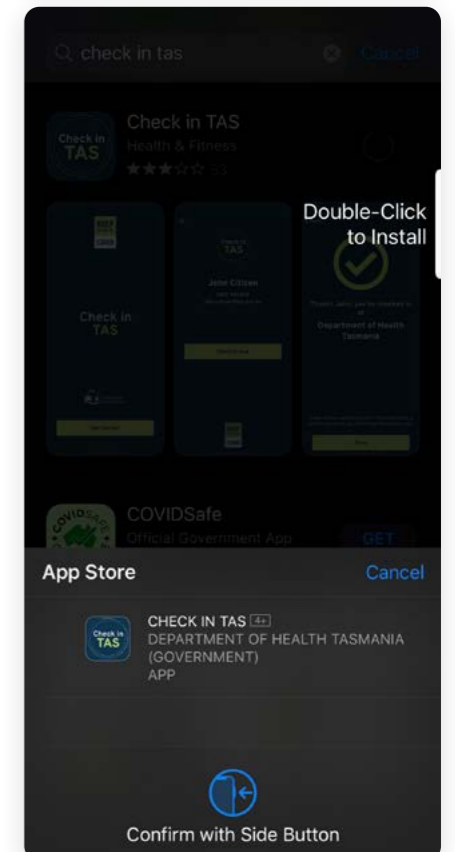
check in tas

Cancel

Check in TAS

Health & Fitness

53

Check in TAS

Double-Click to Install

Check in TAS

John Citizen

Department of Health Tasmania

COVIDSafe

Official Government App

GET

App Store

Cancel

CHECK IN TAS 4+

DEPARTMENT OF HEALTH TASMANIA (GOVERNMENT)

APP

Check in TAS

Confirm with Side Button